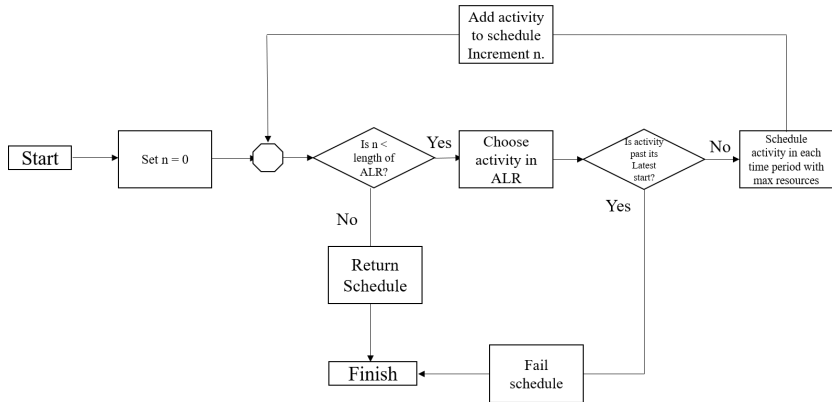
Add activity to schedule Increment n.

Start

Set n = 0

Is n < length of ALR?

Yes

Choose activity in ALR

Is activity past its Latest start?

No

Schedule activity in each time period with max resources

No

Return Schedule

Yes

Finish

Fail schedule